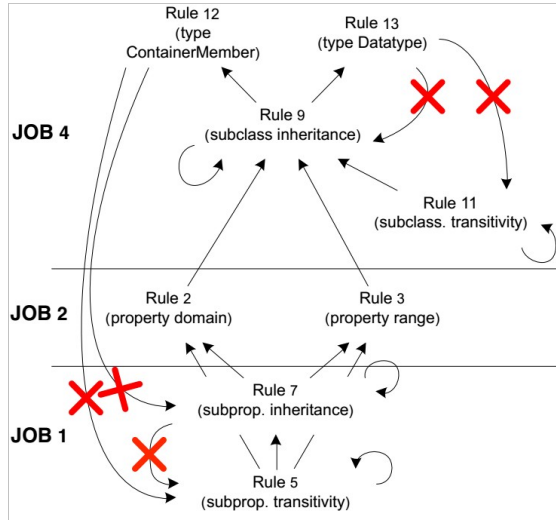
Rule 12
(type
ContainerMember)

Rule 13
(type Datatype)

JOB 4

Rule 9
(subclass inheritance)

Rule 11
(subclass. transitivity)

JOB 2

Rule 2
(property domain)

Rule 3
(property range)

Rule 7
(subprop. inheritance)

JOB 1

Rule 5
(subprop. transitivity)